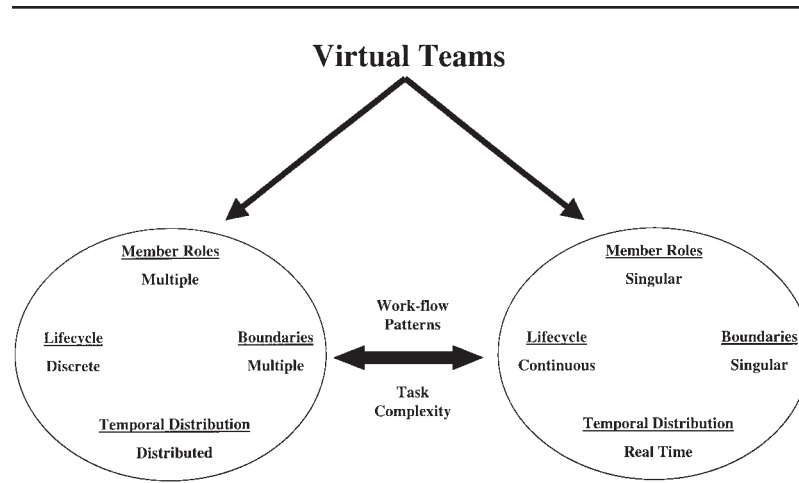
Virtual Teams

Member Roles
Multiple

Lifecycle
Discrete

Boundaries
Multiple

Temporal Distribution
Distributed

Work-flow Patterns

Task Complexity

Member Roles
Singular

Lifecycle
Continuous

Boundaries
Singular

Temporal Distribution
Real Time